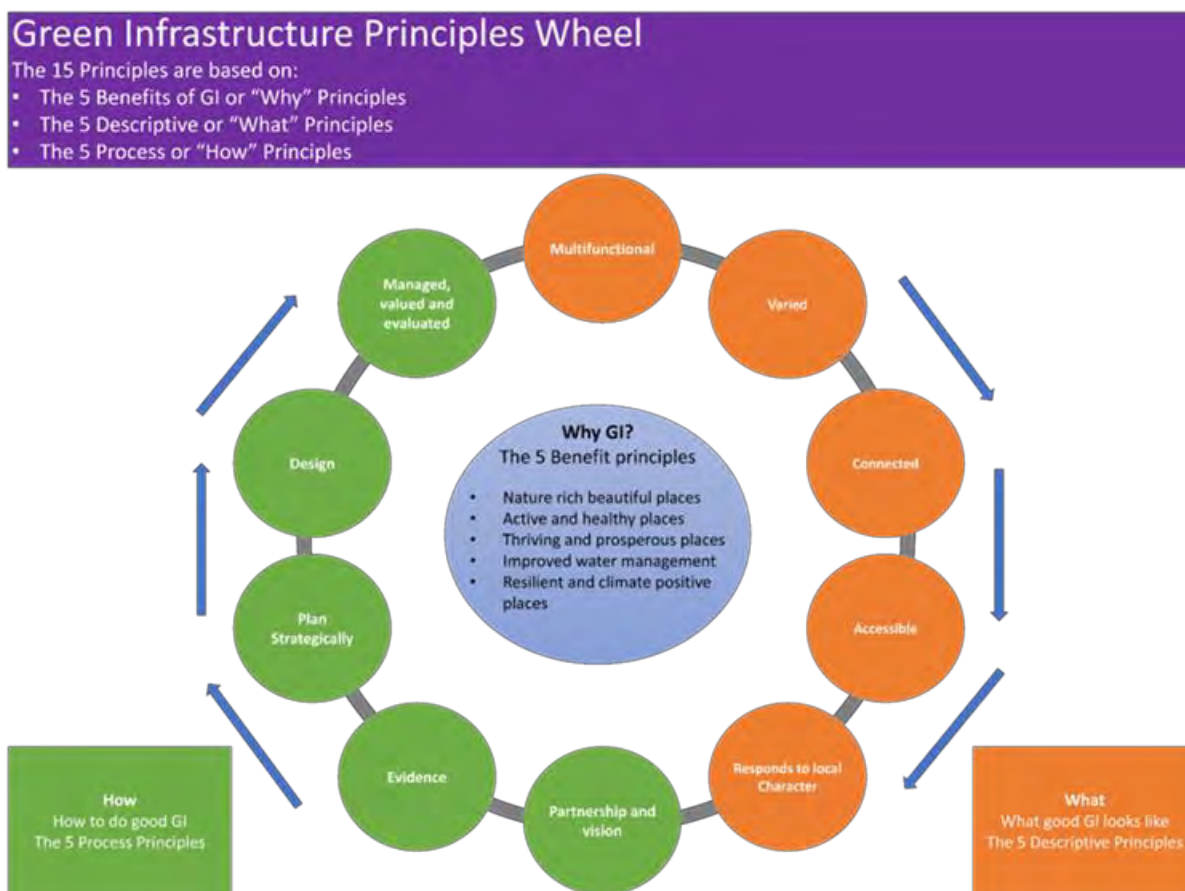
Green Infrastructure Principles Wheel

The 15 Principles are based on:

- The 5 Benefits of GI or "Why" Principles
- The 5 Descriptive or "What" Principles
- The 5 Process or "How" Principles

Multifunctional

Varied

Connected

Accessible

Responds to local Character

Partnership and vision

Evidence

Plan Strategically

Design

Managed, valued and evaluated

Why GI?
The 5 Benefit principles

- Nature rich beautiful places
- Active and healthy places
- Thriving and prosperous places
- Improved water management
- Resilient and climate positive places

How
How to do good GI
The 5 Process Principles

What
What good GI looks like
The 5 Descriptive Principles